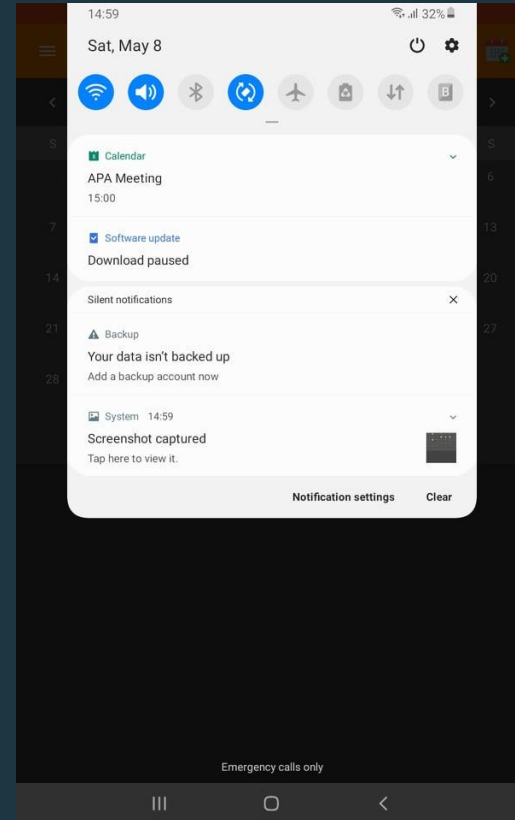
14:59
32%

Sat, May 8

Calendar
APA Meeting
15:00

Software update
Download paused

Silent notifications

Backup
Your data isn't backed up
Add a backup account now

System 14:59
Screenshot captured
Tap here to view it.

Notification settings
Clear

S
S
6
7
13
14
20
21
27
28

Emergency calls only